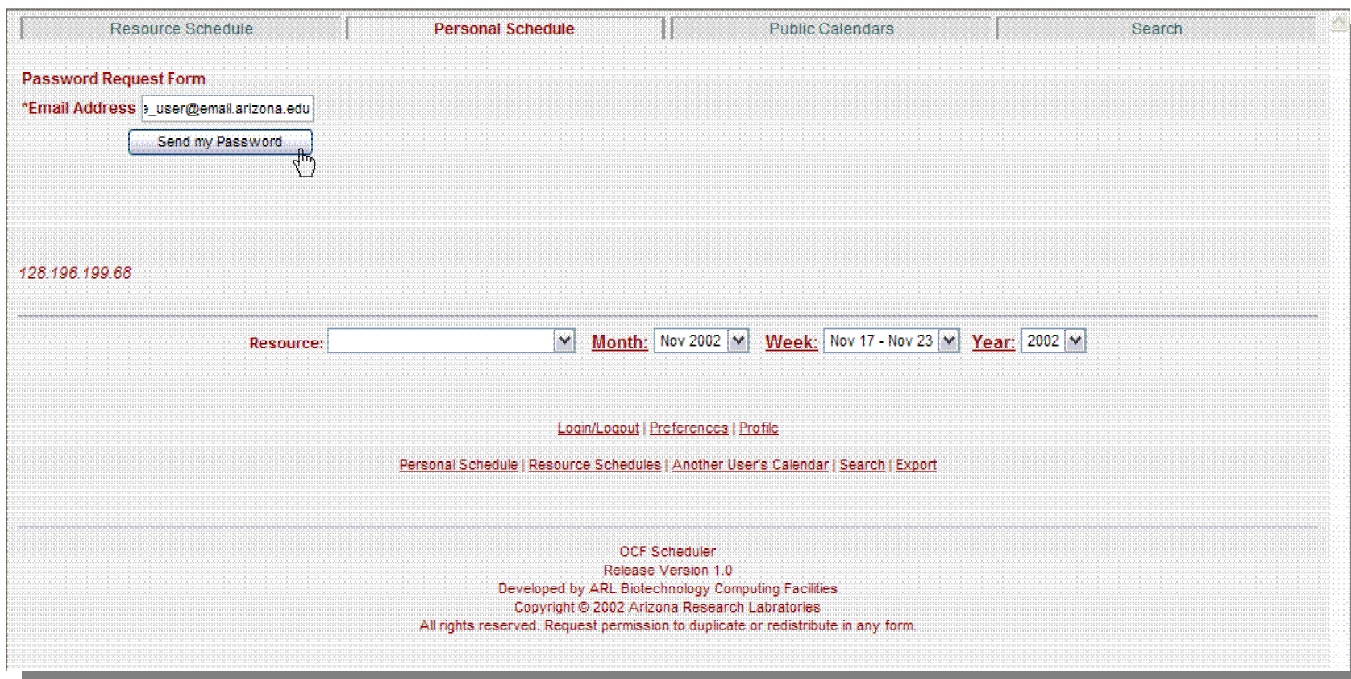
Resource Schedule | Personal Schedule | Public Calendars | Search

Password Request Form

*Email Address e_user@email.arizona.edu

Send my Password

128.196.199.66

Resource: Month: Nov 2002 Week: Nov 17 - Nov 23 Year: 2002

Login/Logout | Preferences | Profile

Personal Schedule | Resource Schedules | Another User's Calendar | Search | Export

OCF Scheduler
Release Version 1.0
Developed by ARL Biotechnology Computing Facilities
Copyright © 2002 Arizona Research Laboratories
All rights reserved. Request permission to duplicate or redistribute in any form.